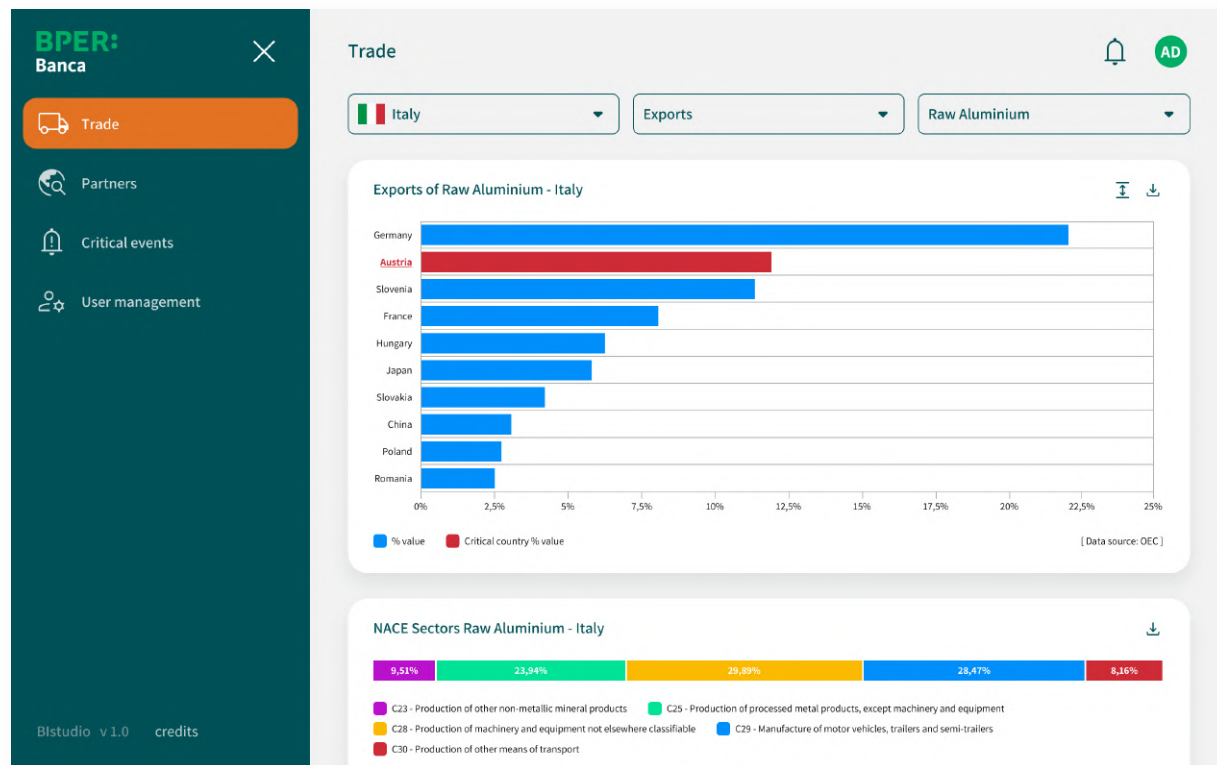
BPER:
Banca

Trade

Partners

Critical events

User management

BIstudio v 1.0 credits

Trade

AD

Italy

Exports

Raw Aluminium

Exports of Raw Aluminium - Italy

Germany
Austria
Slovenia
France
Hungary
Japan
Slovakia
China
Poland
Romania

0% 2,5% 5% 7,5% 10% 12,5% 15% 17,5% 20% 22,5% 25%

% value Critical country % value

[ Data source: OEC ]

NACE Sectors Raw Aluminium - Italy

| 9,51% | 23,94% | 29,89% | 28,47% | 8,16% |
|---|---|---|---|---|

C23 - Production of other non-metallic mineral products
C25 - Production of processed metal products, except machinery and equipment
C28 - Production of machinery and equipment not elsewhere classifiable
C29 - Manufacture of motor vehicles, trailers and semi-trailers
C30 - Production of other means of transport